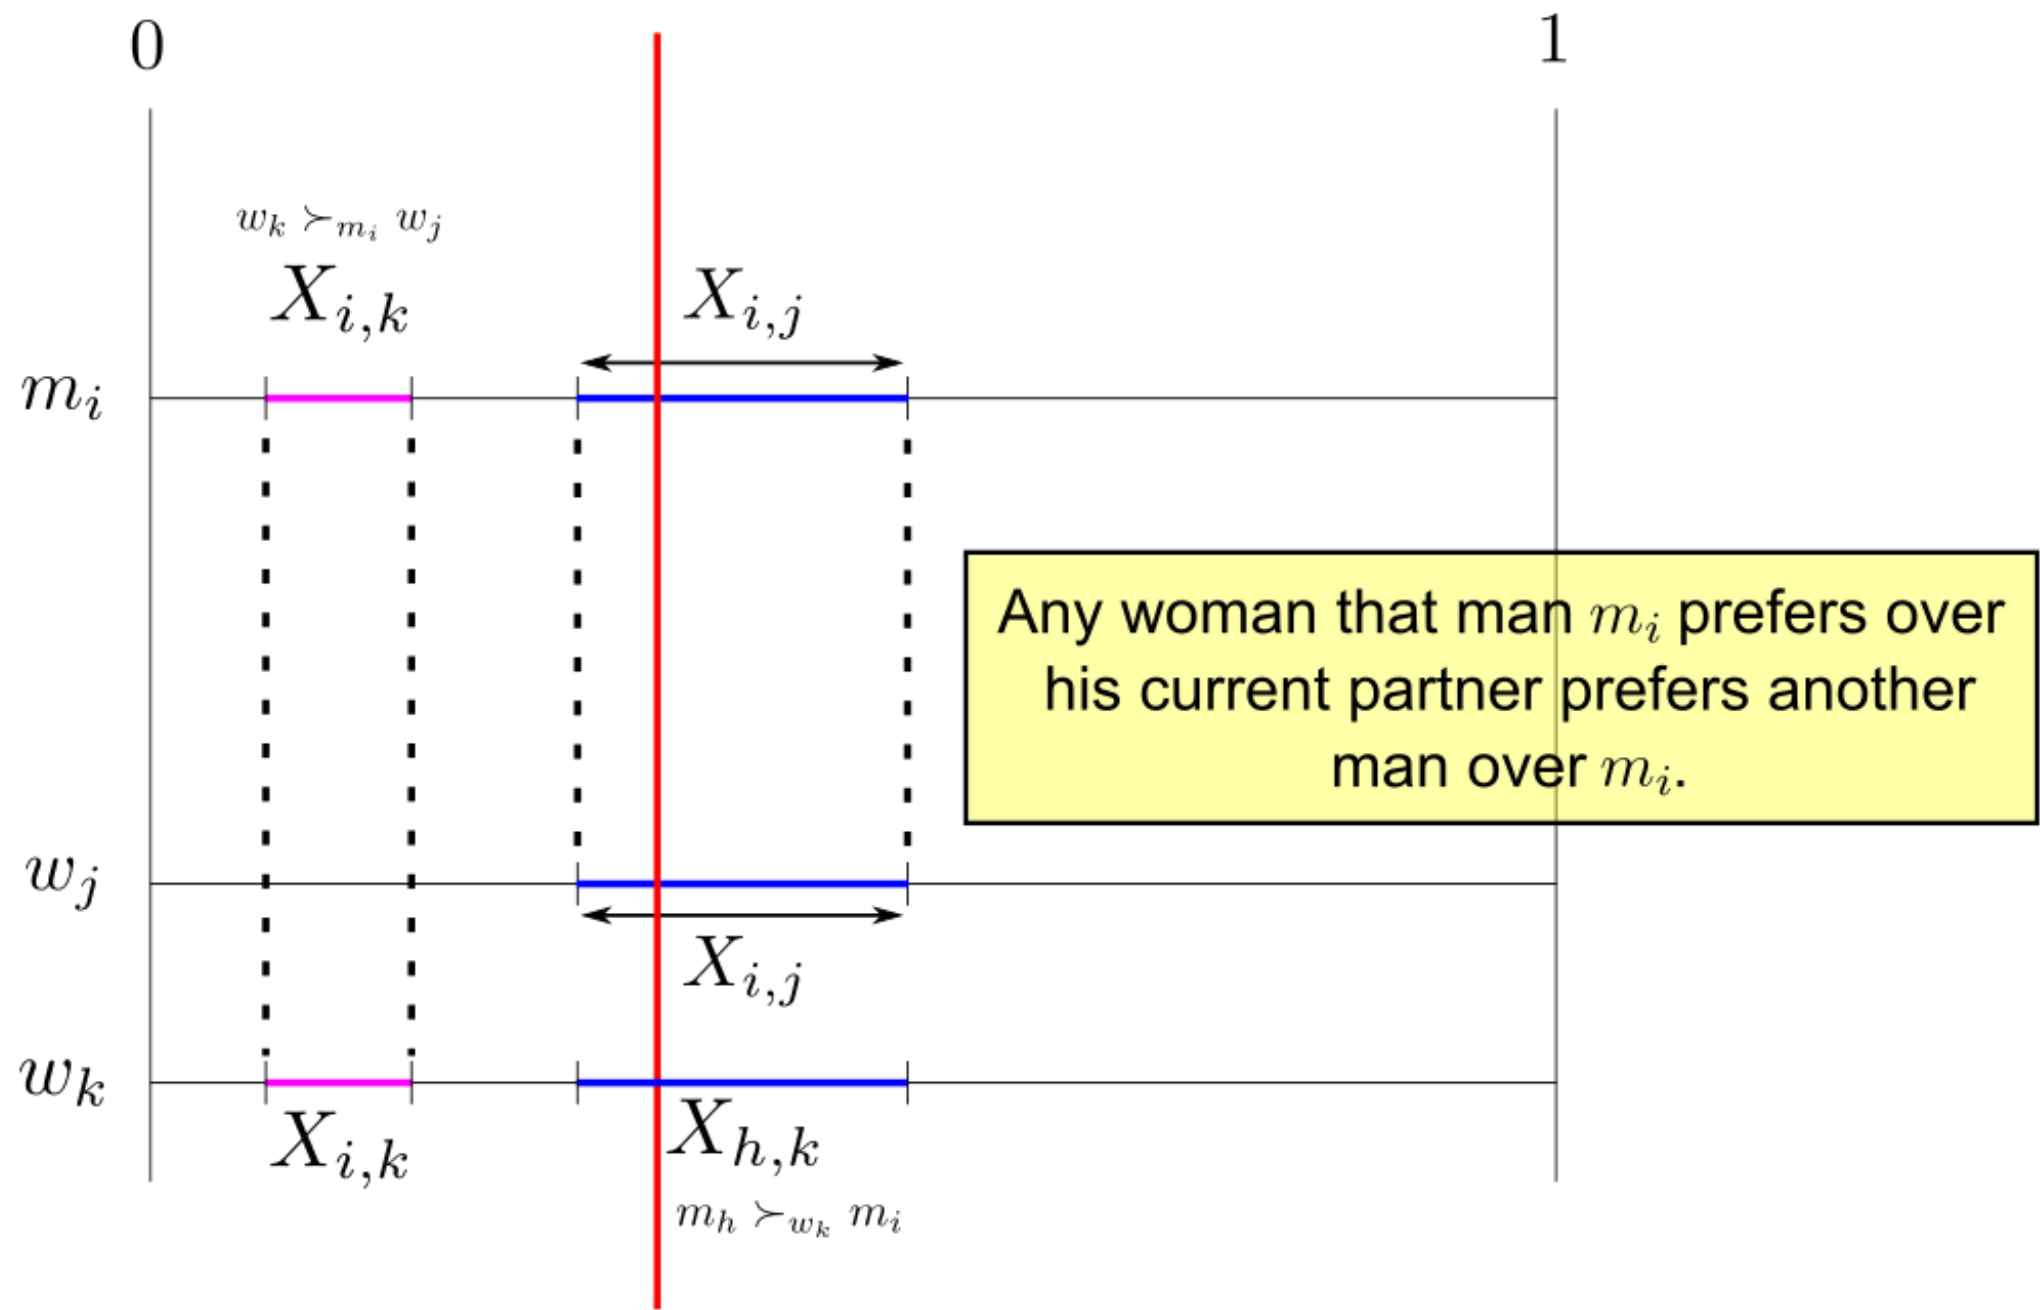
0

1

$w_k \succ_{m_i} w_j$

$X_{i,k}$

$X_{i,j}$

$m_i$

Any woman that man $m_i$ prefers over his current partner prefers another man over $m_i$.

$w_j$

$X_{i,j}$

$w_k$

$X_{i,k}$

$X_{h,k}$

$m_h \succ_{w_k} m_i$